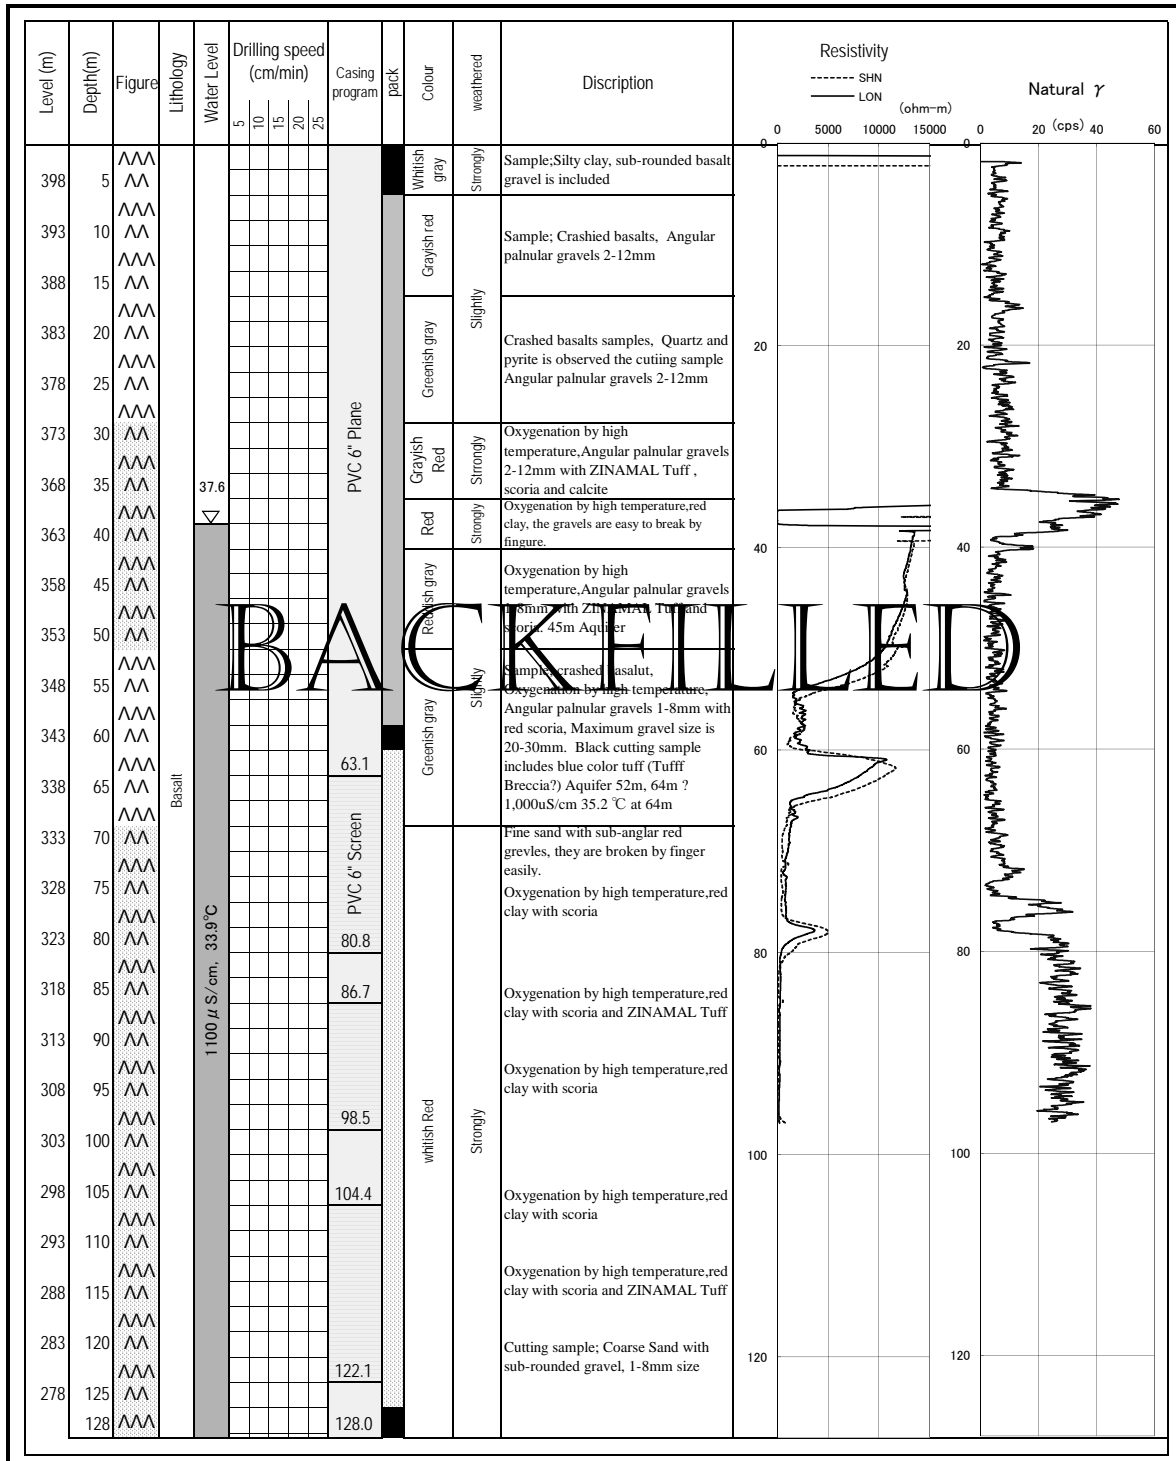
| Level (m) | Depth(m) | Figure | Lithology | Water Level | Drilling speed (cm/min) 5 10 15 20 25 | Casing program | pack | Colour | weathered | Discription |
|---|---|---|---|---|---|---|---|---|---|---|
| 398 | 5 | ΛΛΛ ΛΛ | | | | | | Whitish gray | Strongly | Sample;Silty clay, sub-rounded basalt gravel is included |
| 393 | 10 | ΛΛΛ ΛΛ | | | | | | Grayish red | | Sample; Crashied basalts, Angular palnular gravels 2-12mm |
| 388 | 15 | ΛΛΛ ΛΛ | | | | | | | Slightly | |
| 383 | 20 | ΛΛΛ ΛΛ | | | | | | Greenish gray | | Crashed basalts samples, Quartz and pyrite is observed the cutiing sample Angular palnular gravels 2-12mm |
| 378 | 25 | ΛΛΛ ΛΛ | | | | | | | | |
| 373 | 30 | ΛΛΛ ΛΛ | | | | PVC 6" Plane | | Grayish Red | Strongly | Oxygenation by high temperature,Angular palnular gravels 2-12mm with ZINAMAL Tuff , scoria and calcite |
| 368 | 35 | ΛΛΛ ΛΛ | | 37.6 | | | | | | |
| 363 | 40 | ΛΛΛ ΛΛ | | | | | | Red | Strongly | Oxygenation by high temperature,red clay, the gravels are easy to break by fingure. |
| 358 | 45 | ΛΛΛ ΛΛ | | | | | | Reddish gray | | Oxygenation by high temperature,Angular palnular gravels 1-8mm with ZINAMAL Tuff and scoria, 45m Aquifer |
| 353 | 50 | ΛΛΛ ΛΛ | | | | | | | | |
| 348 | 55 | ΛΛΛ ΛΛ | | | | | | Greenish gray | Slightly | Sample; crashed basalut, Oxygenation by high temperature, Angular palnular gravels 1-8mm with red scoria, Maximum gravel size is 20-30mm. Black cutting sample includes blue color tuff (Tufff Breccia?) Aquifer 52m, 64m ? 1,000uS/cm 35.2 ℃ at 64m |
| 343 | 60 | ΛΛΛ ΛΛ | | | | 63.1 | | | | |
| 338 | 65 | ΛΛΛ ΛΛ | Basalt | | | | | | | |
| 333 | 70 | ΛΛΛ ΛΛ | | | | PVC 6" Screen | | whitish Red | Strongly | Fine sand with sub-anglar red grevles, they are broken by finger easily. |
| 328 | 75 | ΛΛΛ ΛΛ | | | | | | | | Oxygenation by high temperature,red clay with scoria |
| 323 | 80 | ΛΛΛ ΛΛ | | 1100 $\mu$ S/cm, 33.9°C | | 80.8 | | | | |
| 318 | 85 | ΛΛΛ ΛΛ | | | | 86.7 | | | | Oxygenation by high temperature,red clay with scoria and ZINAMAL Tuff |
| 313 | 90 | ΛΛΛ ΛΛ | | | | | | | | |
| 308 | 95 | ΛΛΛ ΛΛ | | | | | | | | Oxygenation by high temperature,red clay with scoria |
| 303 | 100 | ΛΛΛ ΛΛ | | | | 98.5 | | | | |
| 298 | 105 | ΛΛΛ ΛΛ | | | | 104.4 | | | | Oxygenation by high temperature,red clay with scoria |
| 293 | 110 | ΛΛΛ ΛΛ | | | | | | | | |
| 288 | 115 | ΛΛΛ ΛΛ | | | | | | | | Oxygenation by high temperature,red clay with scoria and ZINAMAL Tuff |
| 283 | 120 | ΛΛΛ ΛΛ | | | | | | | | Cutting sample; Coarse Sand with sub-rounded gravel, 1-8mm size |
| 278 | 125 | ΛΛΛ ΛΛ | | | | 122.1 | | | | |
| | 128 | ΛΛΛ | | | | 128.0 | | | | |

Resistivity
SHN
LON
(ohm-m)
0 5000 10000 15000
0 20 40 60 80 100 120

Natural $\gamma$
0 20 (cps) 40 60
0 20 40 60 80 100 120

BACKFILLED